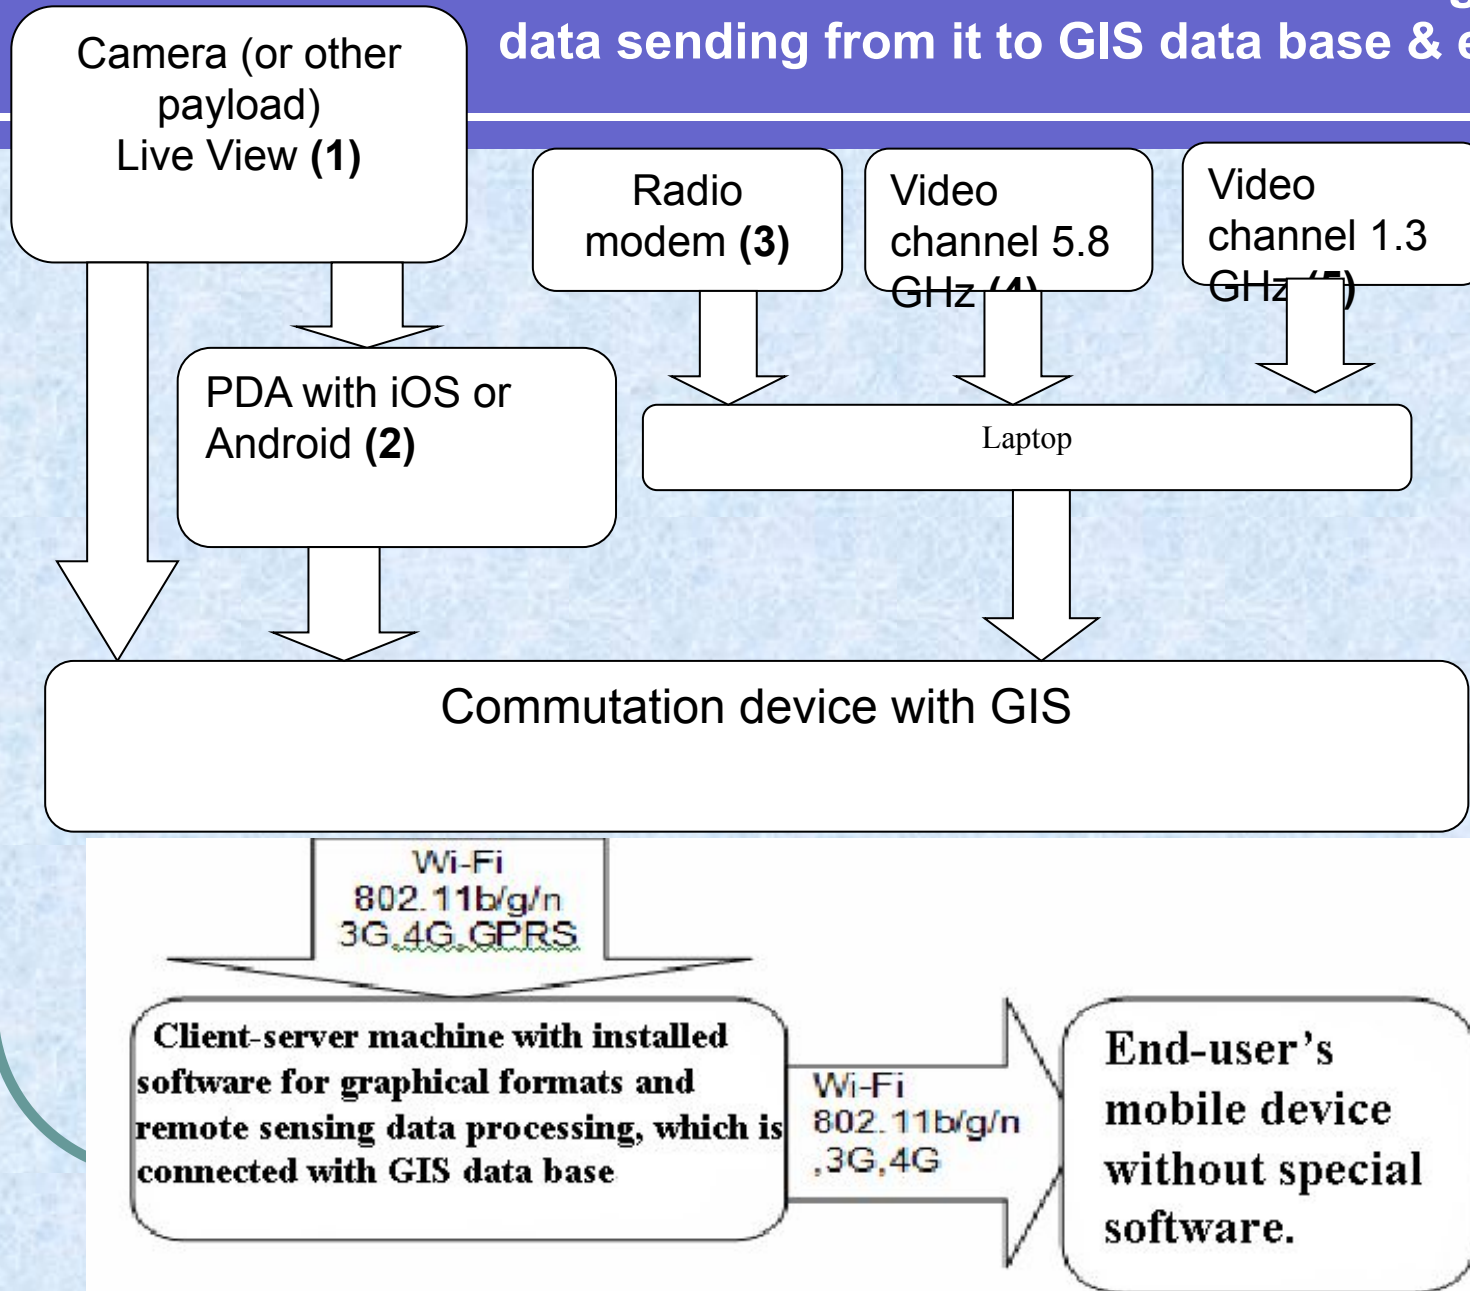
data sending from it to GIS data base & e

Camera (or other payload) Live View **(1)**

Radio modem **(3)**

Video channel 5.8 GHz (4)

Video channel 1.3 GHz (5)

PDA with iOS or Android **(2)**

Laptop

Commutation device with GIS

Wi-Fi 802.11b/g/n 3G,4G,GPRS

Client-server machine with installed software for graphical formats and remote sensing data processing, which is connected with GIS data base

Wi-Fi 802.11b/g/n ,3G,4G

End-user's mobile device without special software.